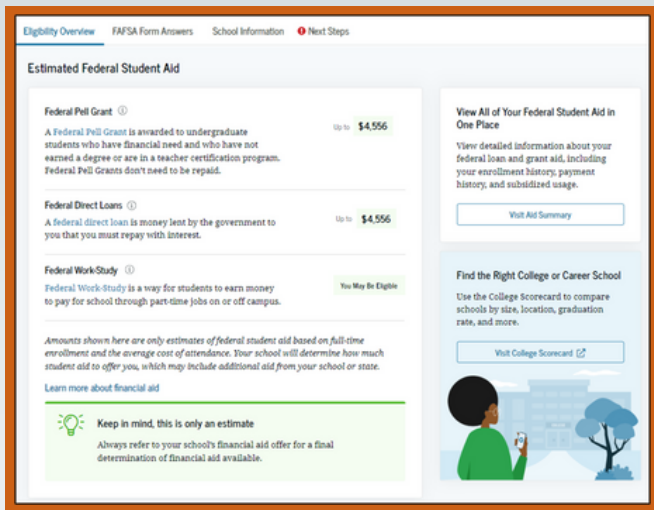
Eligibility Overview FAFSA Form Answers School Information Next Steps

Estimated Federal Student Aid

Federal Pell Grant ⓘ

A Federal Pell Grant is awarded to undergraduate students who have financial need and who have not earned a degree or are in a teacher certification program. Federal Pell Grants don't need to be repaid.

Up to $4,556

Federal Direct Loans ⓘ

A federal direct loan is money lent by the government to you that you must repay with interest.

Up to $4,556

Federal Work-Study ⓘ

Federal Work-Study is a way for students to earn money to pay for school through part-time jobs on or off campus.

You May Be Eligible

Amounts shown here are only estimates of federal student aid based on full-time enrollment and the average cost of attendance. Your school will determine how much student aid to offer you, which may include additional aid from your school or state.

Learn more about financial aid

Keep in mind, this is only an estimate

Always refer to your school's financial aid offer for a final determination of financial aid available.

View All of Your Federal Student Aid in One Place

View detailed information about your federal loan and grant aid, including your enrollment history, payment history, and subsidized usage.

Visit Aid Summary

Find the Right College or Career School

Use the College Scorecard to compare schools by size, location, graduation rate, and more.

Visit College Scorecard